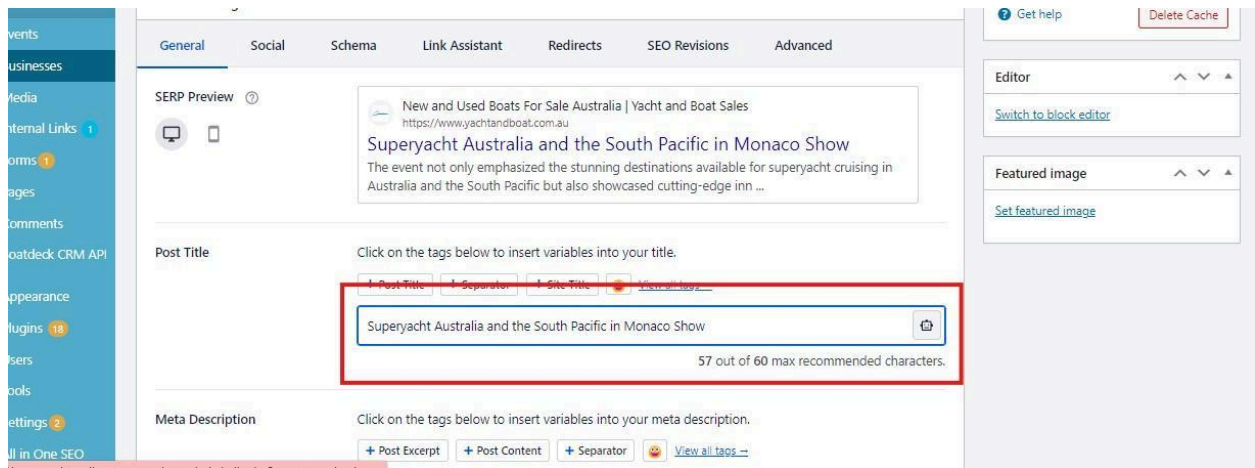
vents
usinesses
Media
nternal Links 1
orms 1
ages
omments
oatdeck CRM API
ppearance
lugins 18
sers
ools
ettings 2
ll in One SEO

General | Social | Schema | Link Assistant | Redirects | SEO Revisions | Advanced

SERP Preview

New and Used Boats For Sale Australia | Yacht and Boat Sales
https://www.yachtandboat.com.au
Superyacht Australia and the South Pacific in Monaco Show
The event not only emphasized the stunning destinations available for superyacht cruising in Australia and the South Pacific but also showcased cutting-edge inn ...

Post Title

Click on the tags below to insert variables into your title.

+ Post Title | + Separator | + Site Title | View all tags →

Superyacht Australia and the South Pacific in Monaco Show

57 out of 60 max recommended characters.

Meta Description

Click on the tags below to insert variables into your meta description.

+ Post Excerpt | + Post Content | + Separator | View all tags →

Get help
Delete Cache

Editor
Switch to block editor

Featured image
Set featured image